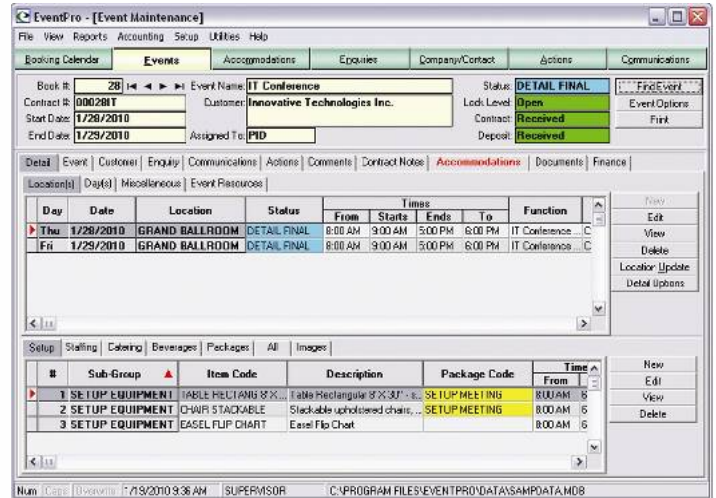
EventPro - [Event Maintenance]

File View Reports Accounting Setup Utilities Help

Booking Calendar | Events | Accommodations | Enquiries | Company/Contact | Actions | Communications

Book #: 28
Event Name: IT Conference
Status: DETAIL FINAL
Find Event
Contract #: 00028IT
Customer: Innovative Technologies Inc.
Lock Level: Open
Event Options
Start Date: 1/28/2010
Contract: Received
Print
End Date: 1/29/2010
Assigned To: PID
Deposit: Received

Detail | Event | Customer | Enquiry | Communications | Actions | Comments | Contract Notes | Accommodations | Documents | Finance

Location(s) | Day(s) | Miscellaneous | Event Resources

| Day | Date | Location | Status | Times From | Times Starts | Times Ends | Times To | Function |
|---|---|---|---|---|---|---|---|---|
| Thu | 1/28/2010 | GRAND BALLROOM | DETAIL FINAL | 8:00 AM | 9:00 AM | 5:00 PM | 6:00 PM | IT Conference ... C |
| Fri | 1/29/2010 | GRAND BALLROOM | DETAIL FINAL | 8:00 AM | 9:00 AM | 5:00 PM | 6:00 PM | IT Conference ... C |

New
Edit
View
Delete
Location Update
Detail Options

Setup | Staffing | Catering | Beverages | Packages | All | Images

| # | Sub-Group | Item Code | Description | Package Code | Time From |
|---|---|---|---|---|---|
| 1 | SETUP EQUIPMENT | TABLE RECTANG 8'X... | Table Rectangular 8' X 30" - s... | SETUP MEETING | 8:00 AM 6 |
| 2 | SETUP EQUIPMENT | CHAIR STACKABLE | Stackable upholstered chairs, ... | SETUP MEETING | 8:00 AM 6 |
| 3 | SETUP EQUIPMENT | EASEL FLIP CHART | Easel Flip Chart | | 8:00 AM 6 |

New
Edit
View
Delete

Num | Caps | Overwrite | 7/19/2010 9:36 AM | SUPERVISOR | C:\PROGRAM FILES\EVENTPRO\DATA\SAMPDATA.MDB